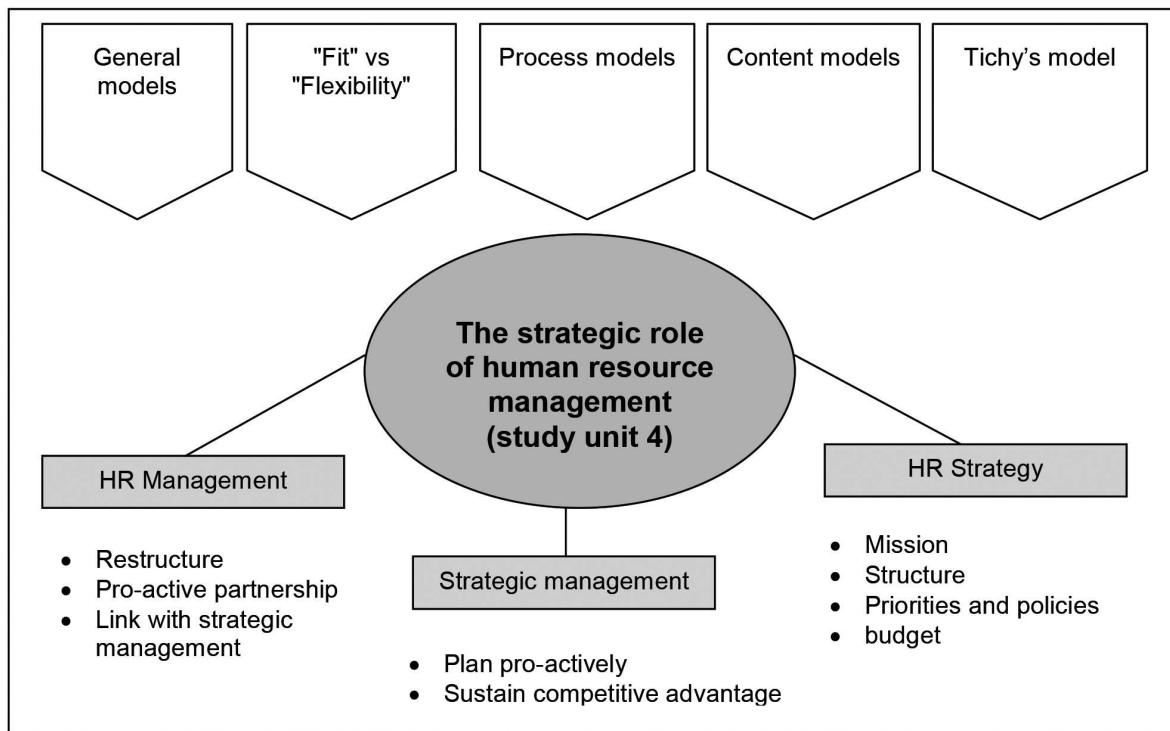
General models

"Fit" vs "Flexibility"

Process models

Content models

Tichy's model

The strategic role of human resource management (study unit 4)

HR Management

- Restructure
- Pro-active partnership
- Link with strategic management

Strategic management

- Plan pro-actively
- Sustain competitive advantage

HR Strategy

- Mission
- Structure
- Priorities and policies
- budget